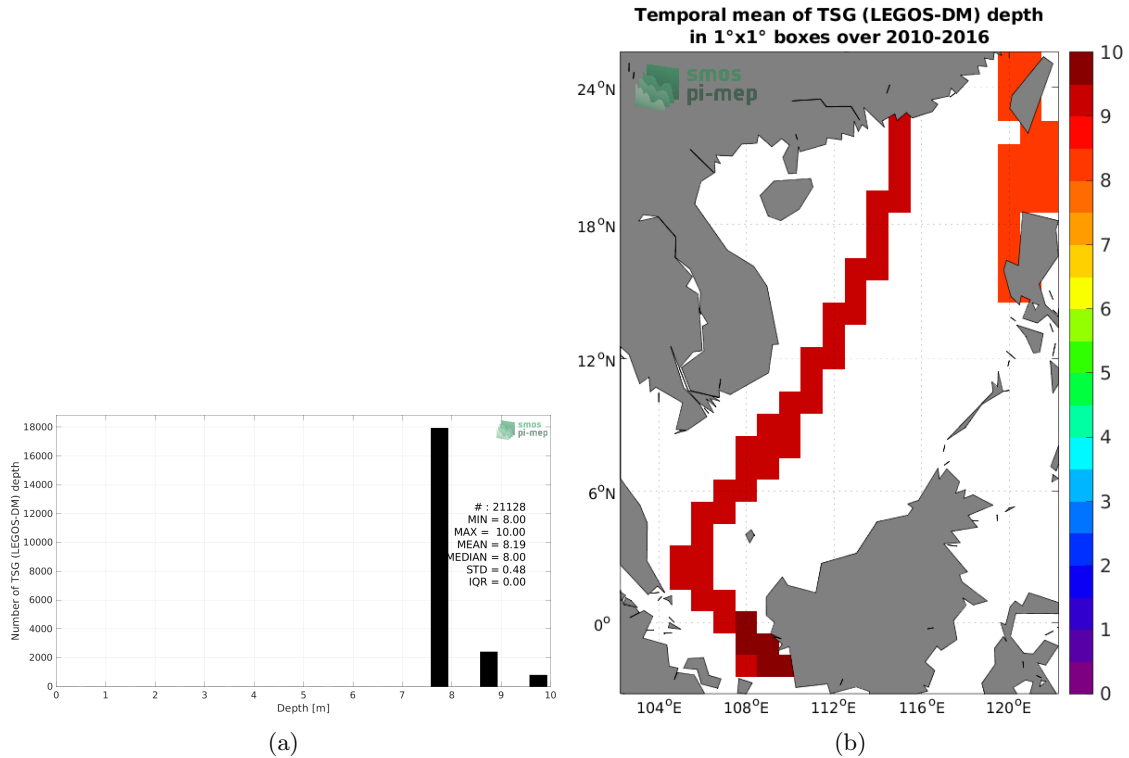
smos
pi-mep

Number of TSG (LEGOS-DM) depth

18000
16000
14000
12000
10000
8000
6000
4000
2000
0

# : 21128
MIN = 8.00
MAX = 10.00
MEAN = 8.19
MEDIAN = 8.00
STD = 0.48
IQR = 0.00

0 1 2 3 4 5 6 7 8 9 10
Depth [m]

(a)

Temporal mean of TSG (LEGOS-DM) depth
in 1°x1° boxes over 2010-2016

smos
pi-mep

24°N
18°N
12°N
6°N
0°

104°E 108°E 112°E 116°E 120°E

10
9
8
7
6
5
4
3
2
1
0

(b)